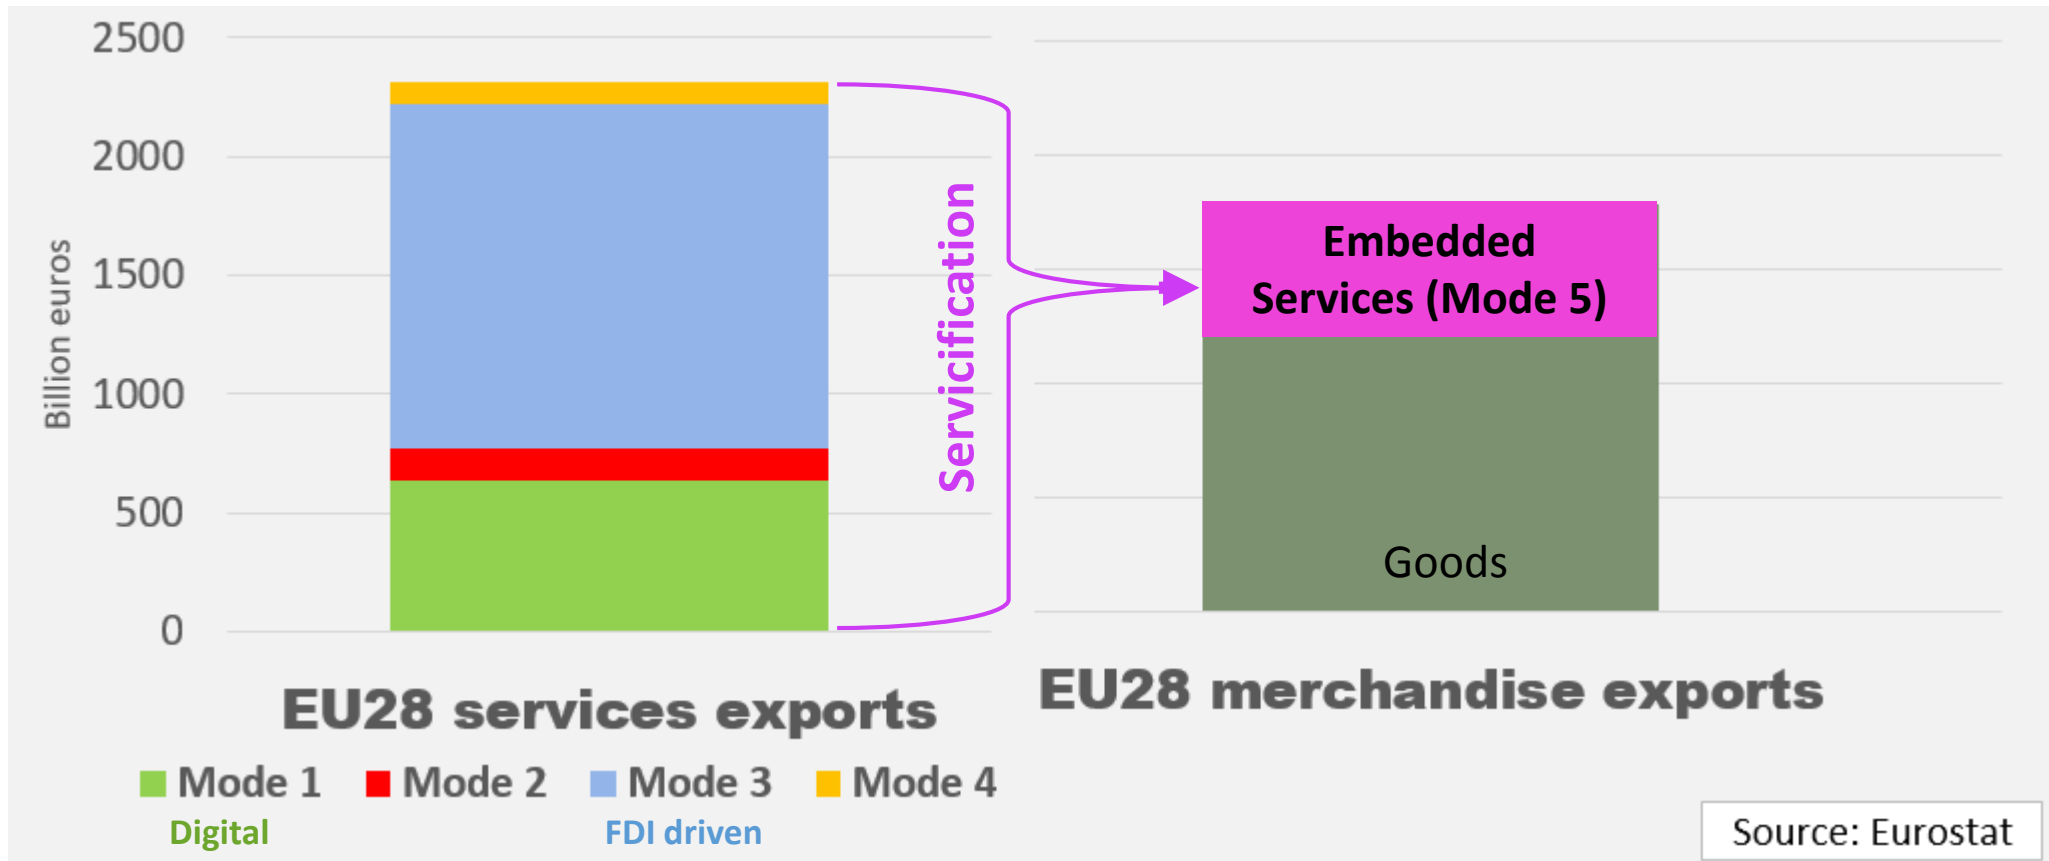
2500
2000
1500
1000
500
0
Billion euros

Servicification

Embedded Services (Mode 5)

Goods

EU28 services exports

EU28 merchandise exports

Mode 1 Mode 2 Mode 3 Mode 4

Digital FDI driven

Source: Eurostat